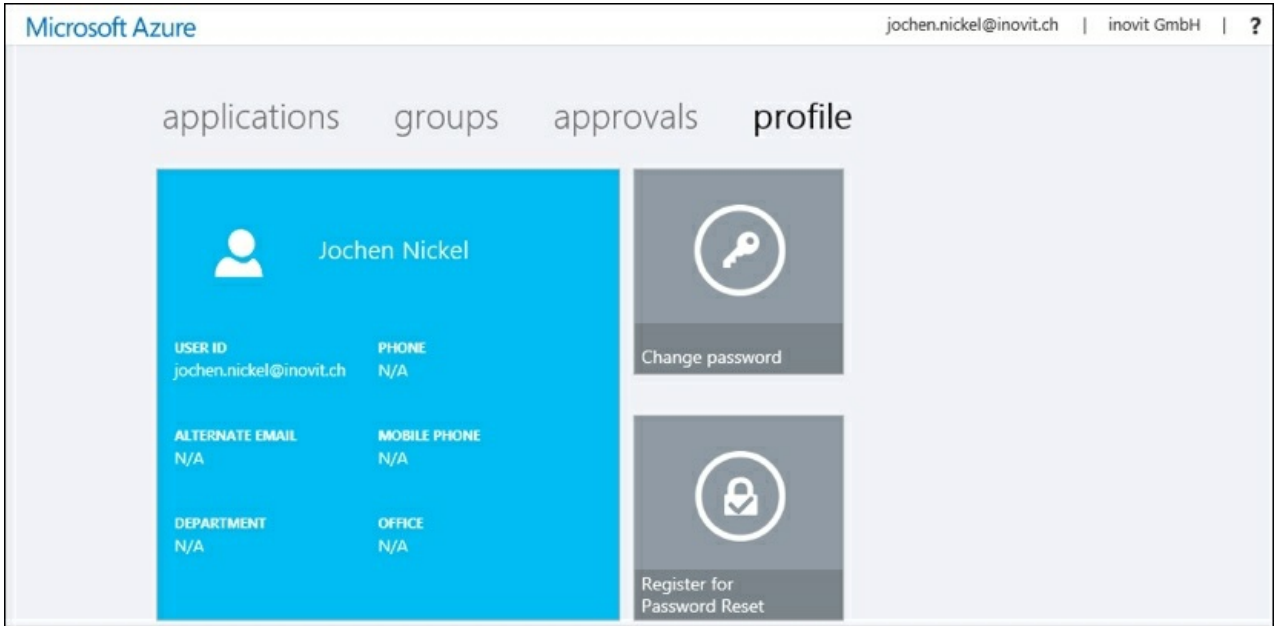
Microsoft Azure

jochen.nickel@inovit.ch | inovit GmbH | ?

applications groups approvals profile

Jochen Nickel

USER ID
jochen.nickel@inovit.ch

PHONE
N/A

ALTERNATE EMAIL
N/A

MOBILE PHONE
N/A

DEPARTMENT
N/A

OFFICE
N/A

Change password

Register for Password Reset